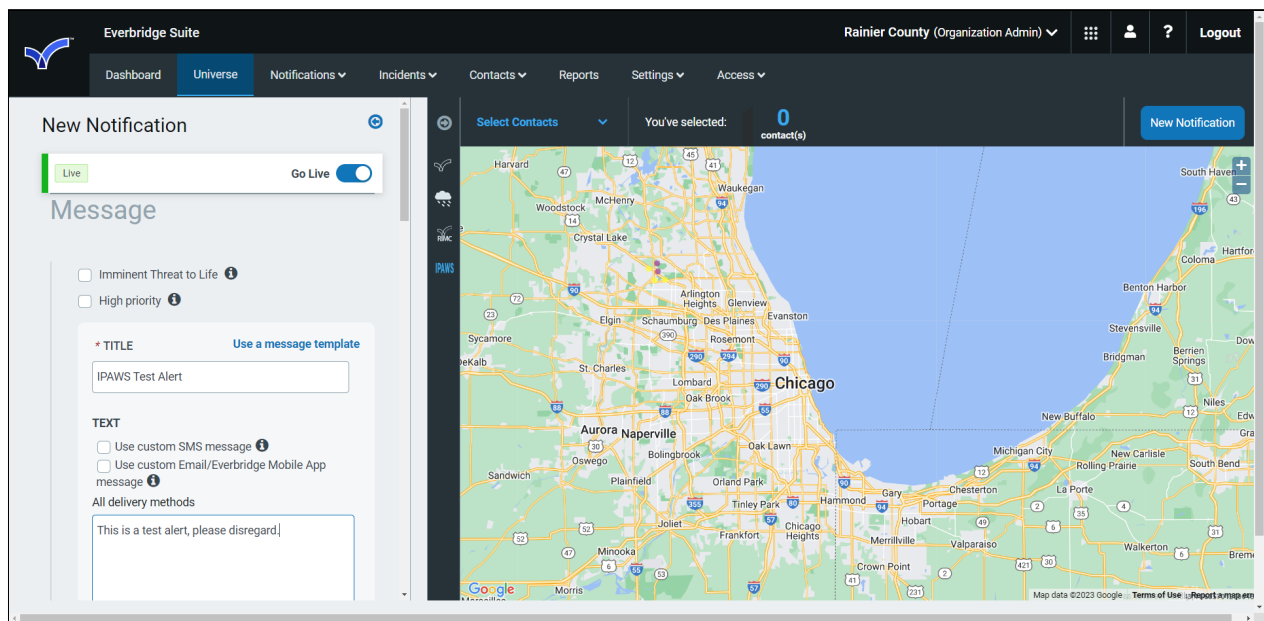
Everbridge Suite

Rainier County (Organization Admin)

Logout

Dashboard Universe Notifications Incidents Contacts Reports Settings Access

New Notification

Live

Go Live

Message

Imminent Threat to Life

High priority

* TITLE

Use a message template

IPAWS Test Alert

TEXT

Use custom SMS message

Use custom Email/Everbridge Mobile App message

All delivery methods

This is a test alert, please disregard.

RIMC

IPAWS

Select Contacts

You've selected:

0
contact(s)

New Notification

Harvard
Waukegan
McHenry
Woodstock
Crystal Lake
Arlington Heights
Glenview
Elgin
Schaumburg
Des Plaines
Evanston
Sycamore
Rosemont
DeKalb
St. Charles
Chicago
Lombard
Oak Brook
Aurora
Naperville
Oswego
Bolingbrook
Oak Lawn
Sandwich
Plainfield
Orland Park
Hammond
Gary
Chesterton
Tinley Park
Portage
Joliet
Chicago Heights
Hobart
Frankfort
Merrillville
Valparaiso
Minooka
Crown Point
Morris
South Haven
Hartford
Coloma
Benton Harbor
Stevensville
Bridgman
Berrien Springs
Niles
New Buffalo
Michigan City
New Carlisle
Rolling Prairie
South Bend
La Porte
Walkerton
Bremen
Google
Map data ©2023 Google
Terms of Use
Report a map error